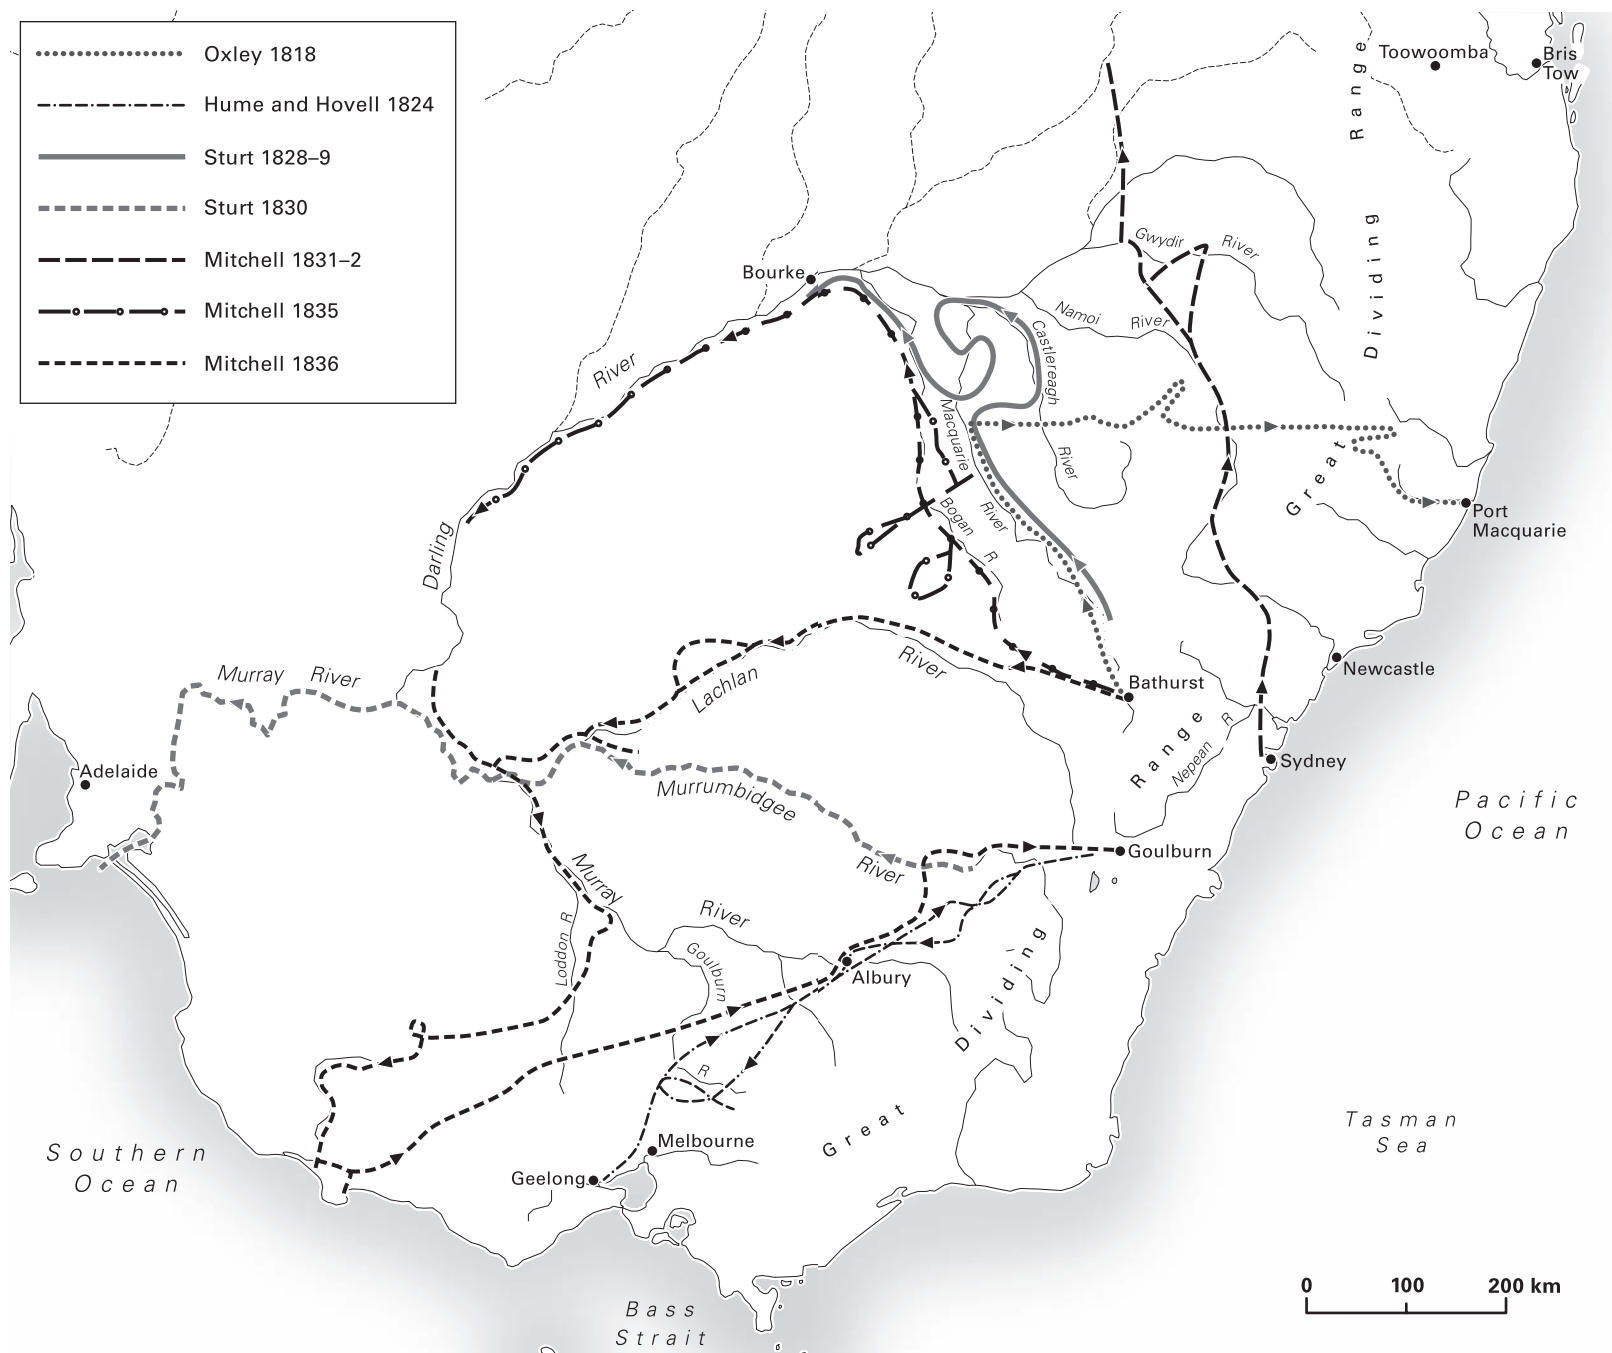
Oxley 1818
Hume and Hovell 1824
Sturt 1828–9
Sturt 1830
Mitchell 1831–2
Mitchell 1835
Mitchell 1836

Toowoomba
Bris
Tow
Range
Dividing
Great
Gwydir River
Namoi River
Castlereagh River
Bourke
Darling River
Macquarie River
Bogan R
Port Macquarie
Newcastle
Bathurst
Lachlan River
Range
Nepean R
Sydney
Murray River
Adelaide
Murrumbidgee River
Goulburn
Murray River
Loddon R
Goulburn R
Albury
Dividing
Great
Melbourne
Geelong
Southern Ocean
Bass Strait
Tasman Sea
Pacific Ocean
0 100 200 km